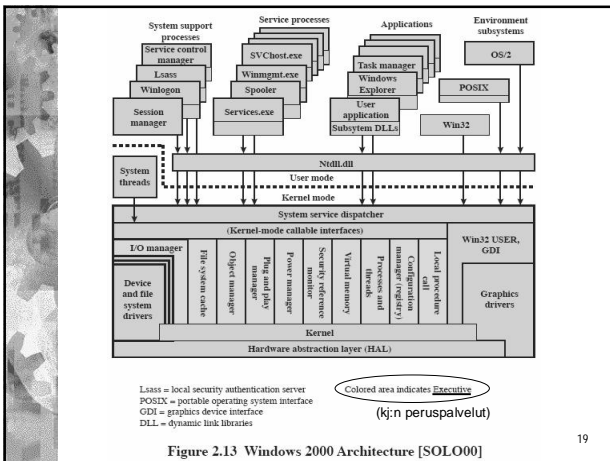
System support processes

Service control manager

Lsass

Winlogon

Session manager

Service processes

SVChost.exe

Winmgmt.exe

Spooler

Services.exe

Applications

Task manager

Windows Explorer

User application

Subsytem DLLs

Environment subsystems

OS/2

POSIX

Win32

System threads

Ntdll.dll

User mode

Kernel mode

System service dispatcher

(Kernel-mode callable interfaces)

I/O manager

Device and file system drivers

File system cache

Object manager

Plug and play manager

Power manager

Security reference monitor

Virtual memory

Processes and threads

Configuration manager (registry)

Local procedure call

Win32 USER, GDI

Graphics drivers

Kernel

Hardware abstraction layer (HAL)

Lsass = local security authentication server
POSIX = portable operating system interface
GDI = graphics device interface
DLL = dynamic link libraries

Colored area indicates Executive

(kj:n peruspalvelut)

Figure 2.13 Windows 2000 Architecture [SOLO00]

19